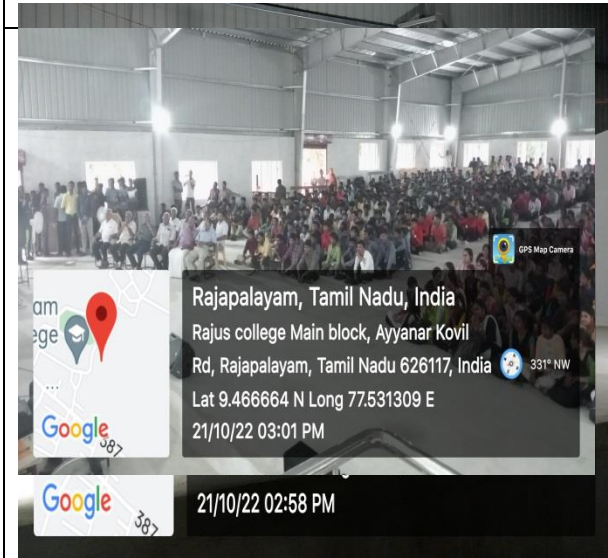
GPS Map Camera

Rajapalayam, Tamil Nadu, India
Rajus college Main block, Ayyanar Kovil Rd, Rajapalayam, Tamil Nadu 626117, India 331° NW
Lat 9.466664 N Long 77.531309 E
21/10/22 03:01 PM

am
ege
Google
387

Google
387
21/10/22 02:58 PM